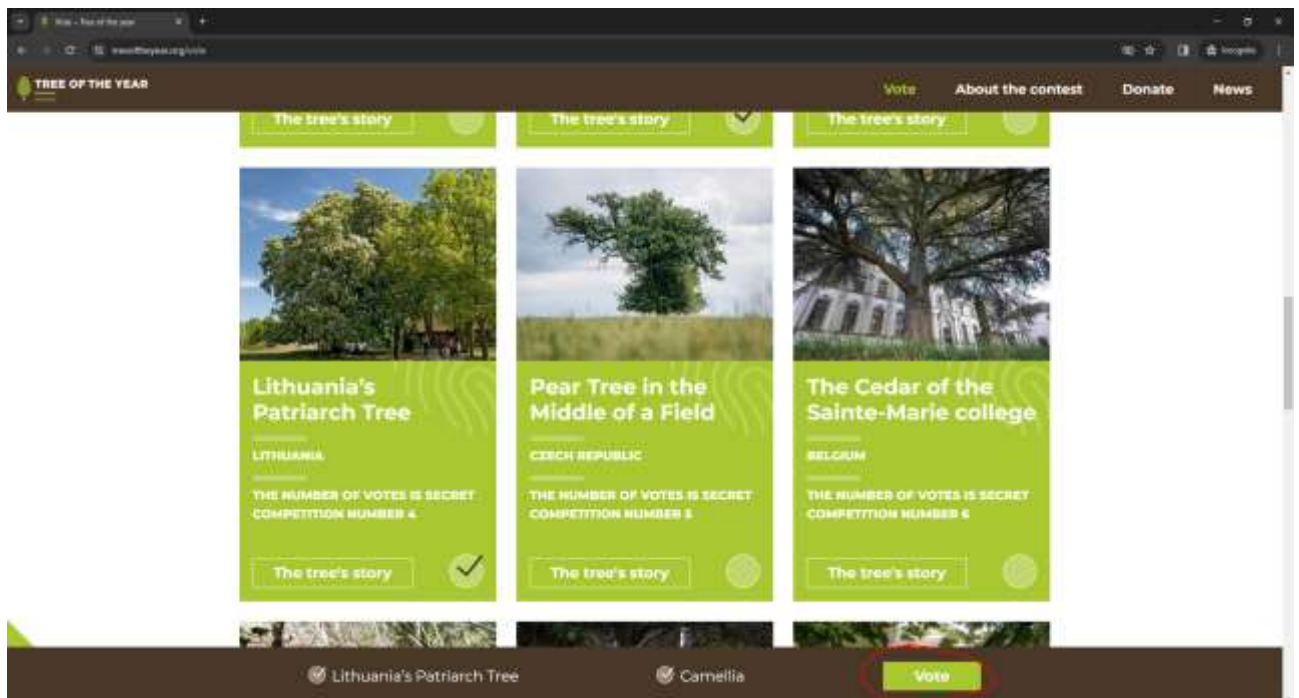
Vote – Tree of the year
treeoftheyear.org/vote
Incognito

TREE OF THE YEAR

Vote
About the contest
Donate
News

The tree's story
The tree's story
The tree's story

Lithuania's Patriarch Tree

LITHUANIA

THE NUMBER OF VOTES IS SECRET
COMPETITION NUMBER 4

The tree's story

Pear Tree in the Middle of a Field

CZECH REPUBLIC

THE NUMBER OF VOTES IS SECRET
COMPETITION NUMBER 5

The tree's story

The Cedar of the Sainte-Marie college

BELGIUM

THE NUMBER OF VOTES IS SECRET
COMPETITION NUMBER 6

The tree's story

Lithuania's Patriarch Tree
Camellia
Vote